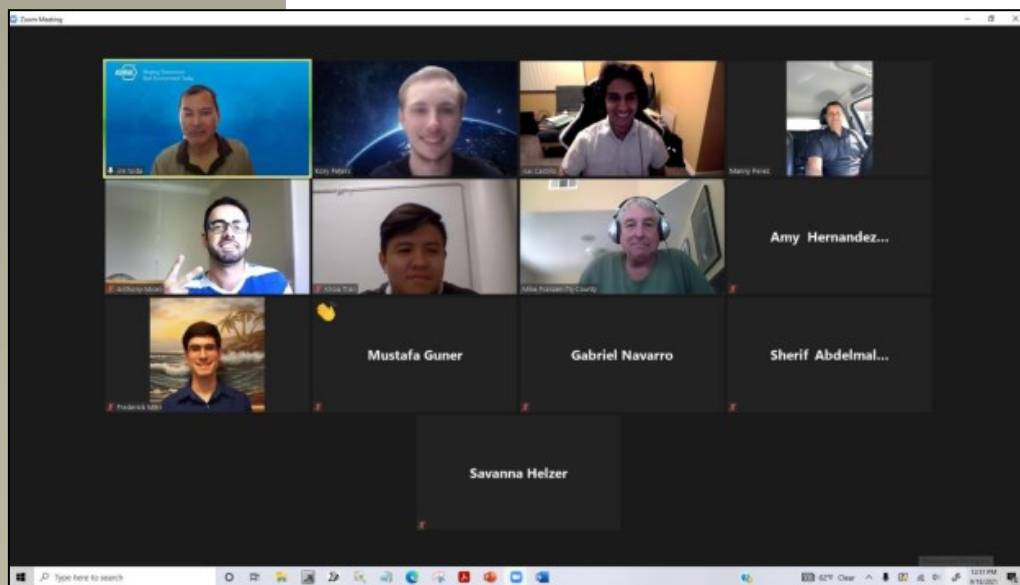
Zoom Meeting

Shaping Tomorrow's Built Environment Today

Jim Soda

Kory Peters

Isai Castillo

Manny Perez

Anthony Mouri

Alicia Tran

Mike Frazier-Fly County

Amy Hernandez...

Frederick Miller

Mustafa Guner

Gabriel Navarro

Sherif Abdelmal...

Savanna Helzer

Type here to search

62°F Clear

12:31 PM
8/16/2021